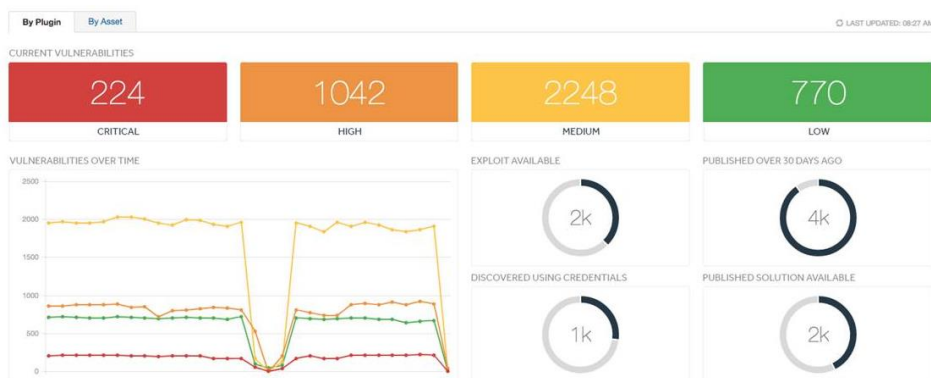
By Plugin
By Asset
LAST UPDATED: 08:27 AM

CURRENT VULNERABILITIES

224
CRITICAL

1042
HIGH

2248
MEDIUM

770
LOW

VULNERABILITIES OVER TIME

2500
2000
1500
1000
500
0

EXPLOIT AVAILABLE
2k

PUBLISHED OVER 30 DAYS AGO
4k

DISCOVERED USING CREDENTIALS
1k

PUBLISHED SOLUTION AVAILABLE
2k